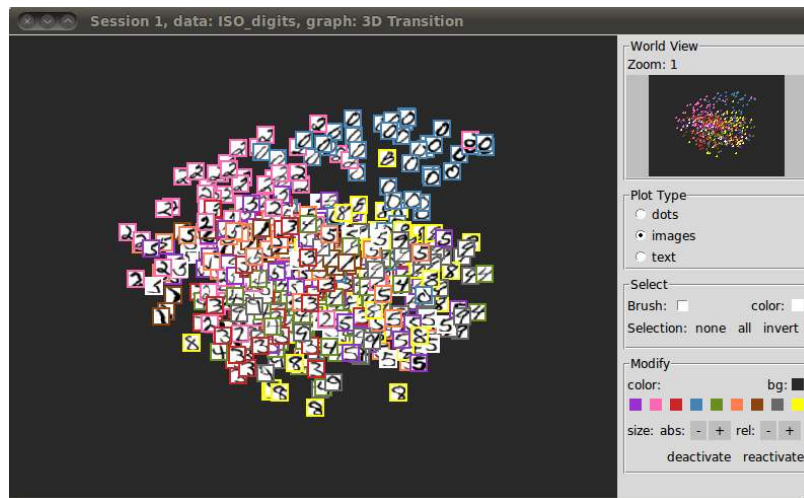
Session 1, data: ISO_digits, graph: 3D Transition

World View
Zoom: 1

Plot Type
dots
images
text

Select
Brush:
color:
Selection: none all invert

Modify
color:
bg:
size: abs: - + rel: - +
deactivate reactivate